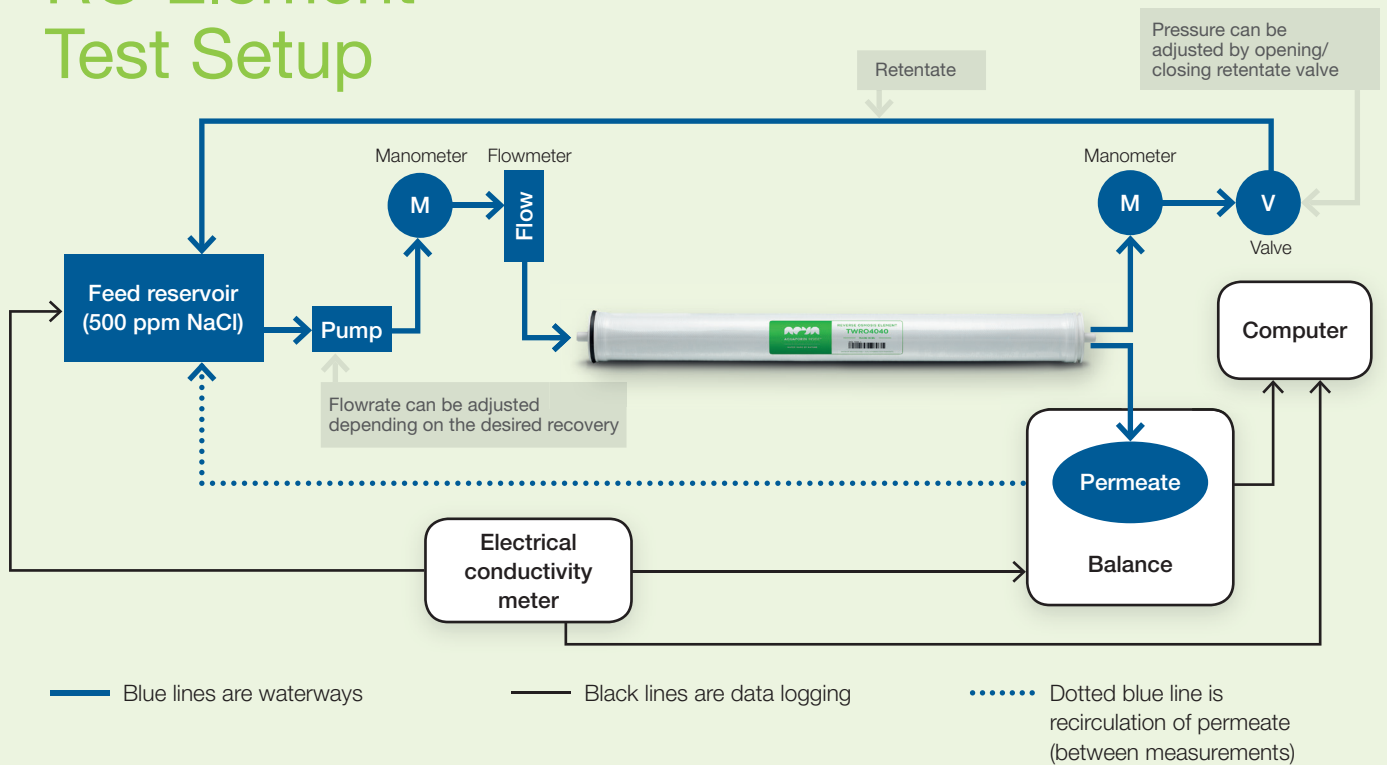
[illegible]
Test Setup

Retentate

Pressure can be adjusted by opening/ closing retentate valve

Manometer

Flowmeter

M

Flow

Manometer

M

V

Valve

Feed reservoir (500 ppm NaCl)

Pump

TWRO4040

Computer

Flowrate can be adjusted depending on the desired recovery

Permeate

Balance

Electrical conductivity meter

Blue lines are waterways

Black lines are data logging

Dotted blue line is recirculation of permeate (between measurements)